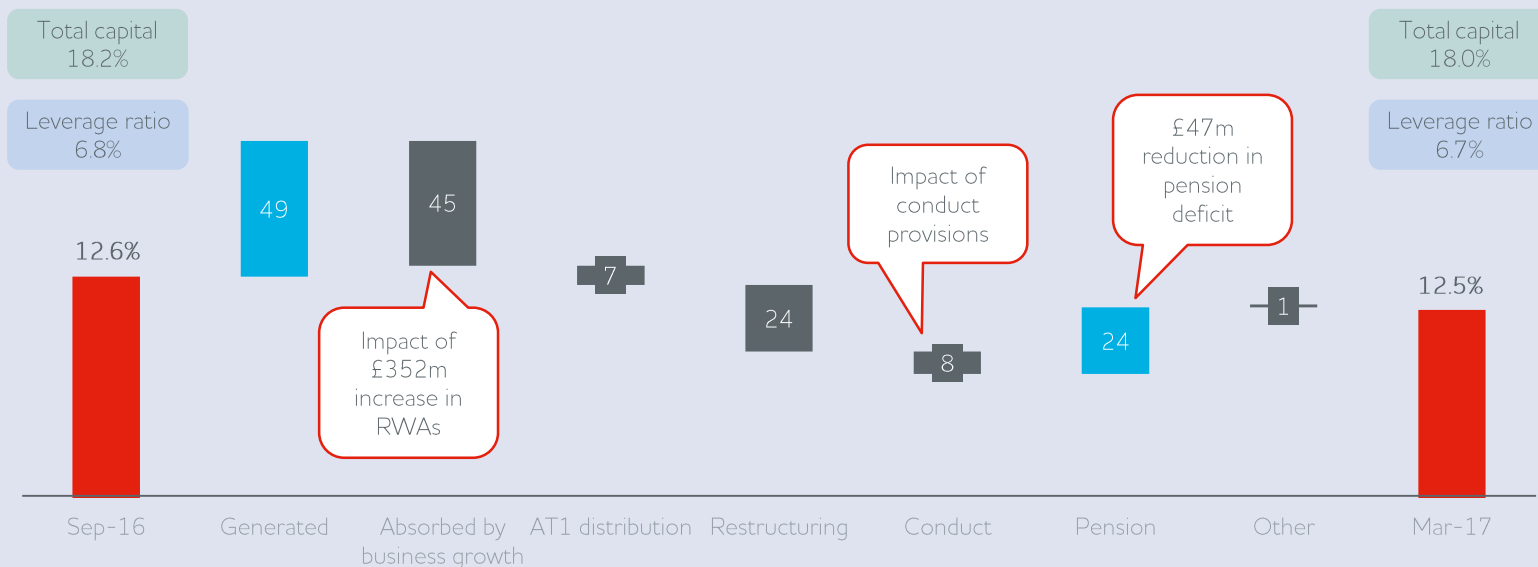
Total capital
18.2%

Leverage ratio
6.8%

12.6%

49

45

Impact of £352m increase in RWAs

7

24

Impact of conduct provisions

8

£47m reduction in pension deficit

24

1

Total capital
18.0%

Leverage ratio
6.7%

12.5%

Sep-16
Generated
Absorbed by business growth
AT1 distribution
Restructuring
Conduct
Pension
Other
Mar-17